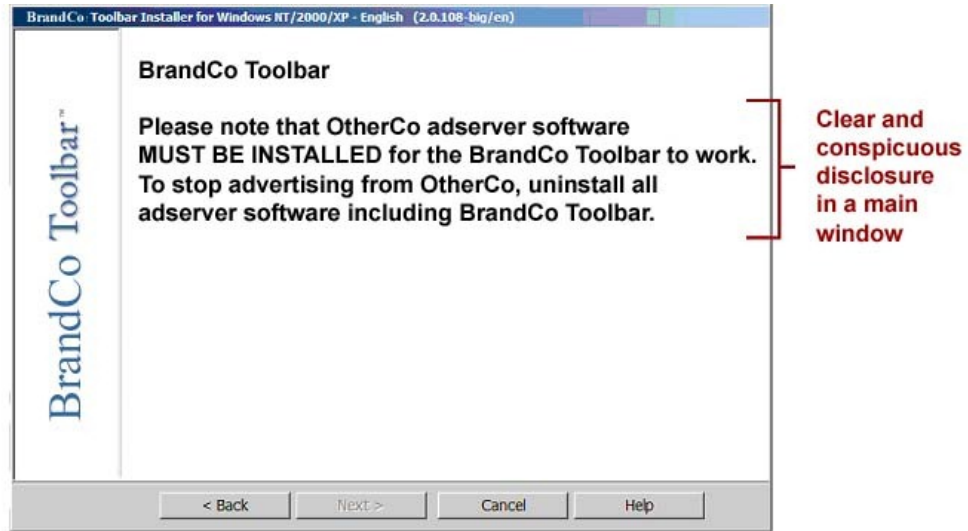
BrandCo Toolbar Installer for Windows NT/2000/XP - English (2.0.108-big/en)

BrandCo Toolbar™

BrandCo Toolbar

Please note that OtherCo adserver software MUST BE INSTALLED for the BrandCo Toolbar to work. To stop advertising from OtherCo, uninstall all adserver software including BrandCo Toolbar.

Clear and conspicuous disclosure in a main window

< Back
Next >
Cancel
Help